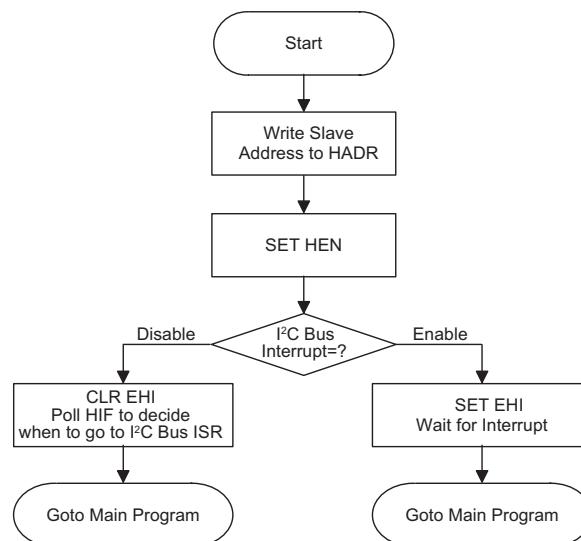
Start

Write Slave Address to HADR

SET HEN

Disable

$I^2C$ Bus Interrupt=?

Enable

CLR EHI
Poll HIF to decide when to go to $I^2C$ Bus ISR

SET EHI
Wait for Interrupt

Goto Main Program

Goto Main Program